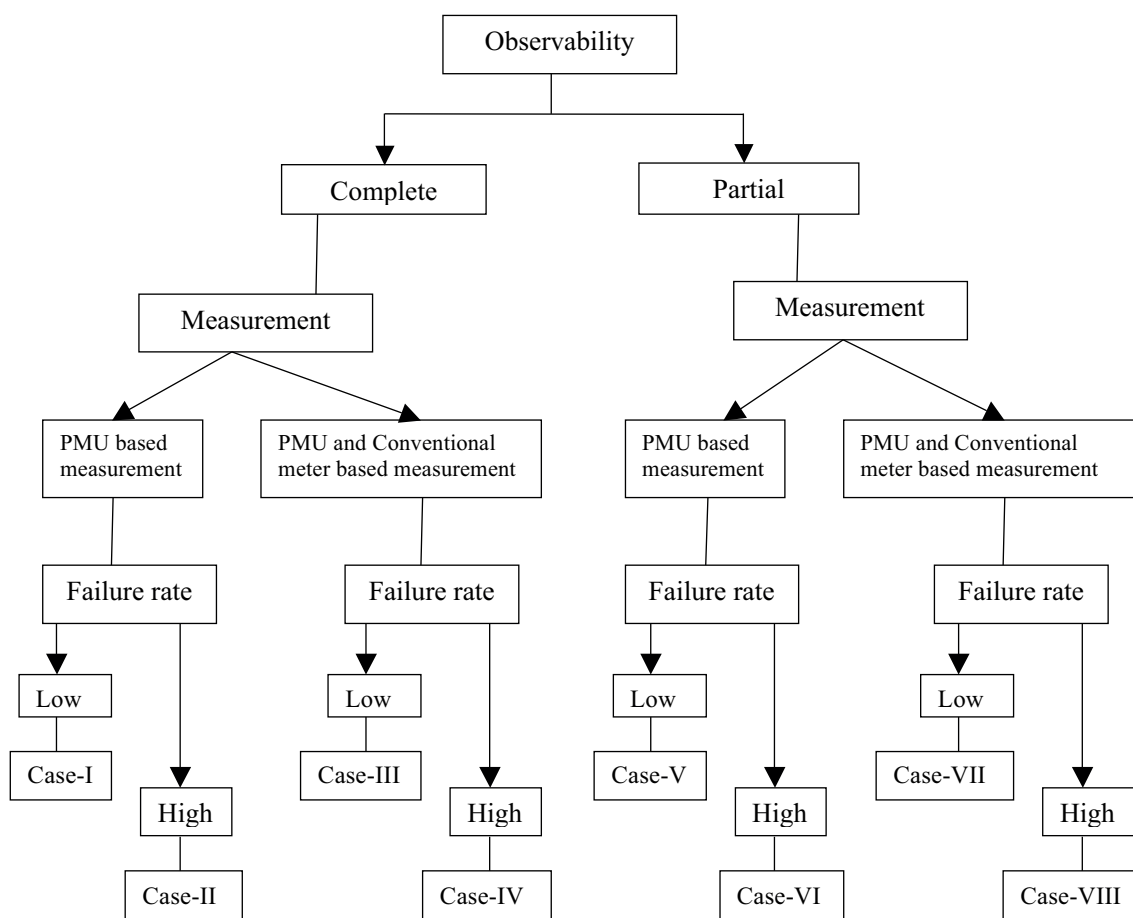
Observability

Complete

Partial

Measurement

Measurement

PMU based measurement

PMU and Conventional meter based measurement

PMU based measurement

PMU and Conventional meter based measurement

Failure rate

Failure rate

Failure rate

Failure rate

Low

Case-I

High

Case-II

Low

Case-III

High

Case-IV

Low

Case-V

High

Case-VI

Low

Case-VII

High

Case-VIII